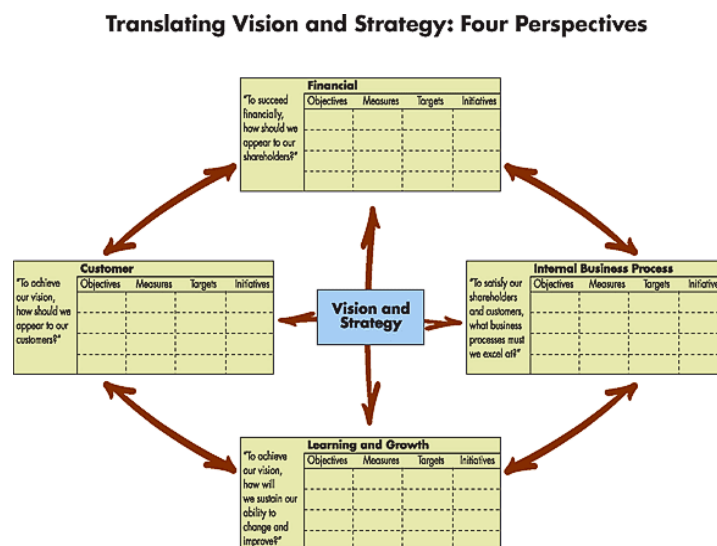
Translating Vision and Strategy: Four Perspectives

Financial

"To succeed financially, how should we appear to our shareholders?"

| Objectives | Measures | Targets | Initiatives |
|---|---|---|---|
| | | | |

Customer

"To achieve our vision, how should we appear to our customers?"

| Objectives | Measures | Targets | Initiatives |
|---|---|---|---|
| | | | |

Vision and Strategy

Internal Business Process

"To satisfy our shareholders and customers, what business processes must we excel at?"

| Objectives | Measures | Targets | Initiativ |
|---|---|---|---|
| | | | |

Learning and Growth

"To achieve our vision, how will we sustain our ability to change and improve?"

| Objectives | Measures | Targets | Initiatives |
|---|---|---|---|
| | | | |